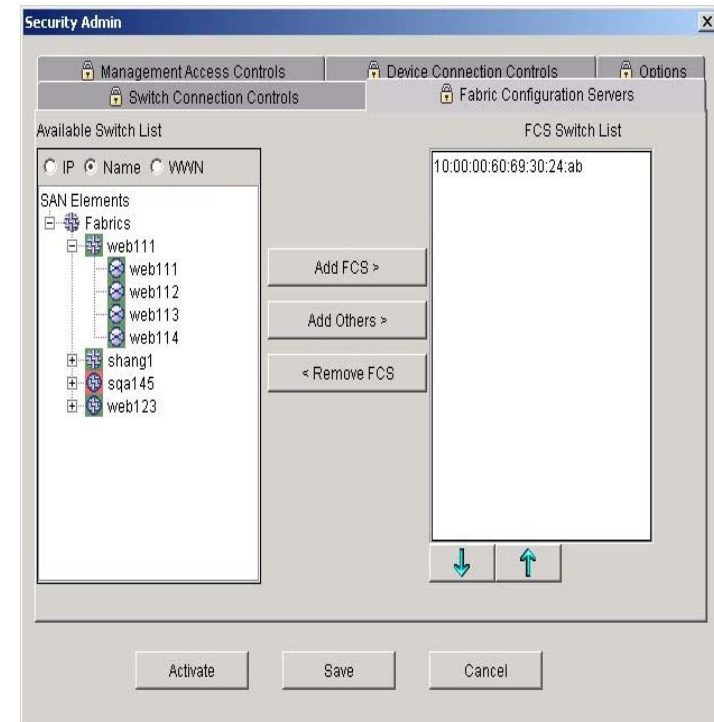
Security Admin

X

Management Access Controls
Device Connection Controls
Options
Switch Connection Controls
Fabric Configuration Servers

Available Switch List

IP Name WWN

SAN Elements
Fabrics
web111
web111
web112
web113
web114
shang1
sqa145
web123

Add FCS >
Add Others >
< Remove FCS

FCS Switch List

10:00:00:60:69:30:24:ab

Activate
Save
Cancel